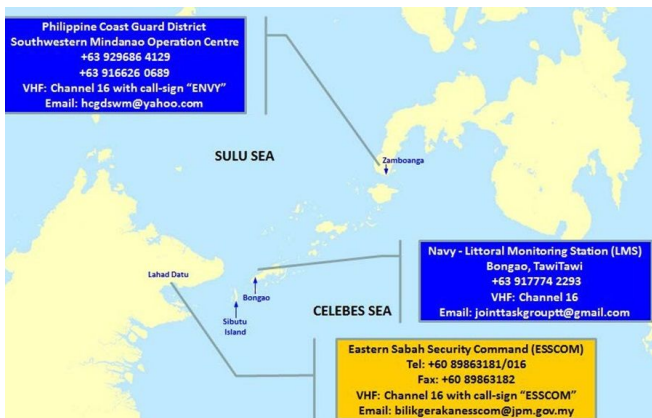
Philippine Coast Guard District
Southwestern Mindanao Operation Centre
+63 929686 4129
+63 916626 0689
VHF: Channel 16 with call-sign "ENVY"
Email: hcgdswm@yahoo.com

SULU SEA

Zamboanga

Lahad Datu

Bongao

Sibutu Island

CELEBES SEA

Navy - Littoral Monitoring Station (LMS)
Bongao, TawiTawi
+63 917774 2293
VHF: Channel 16
Email: jointtaskgrouptt@gmail.com

Eastern Sabah Security Command (ESSCOM)
Tel: +60 89863181/016
Fax: +60 89863182
VHF: Channel 16 with call-sign "ESSCOM"
Email: bilikgerakanesscom@jpm.gov.my